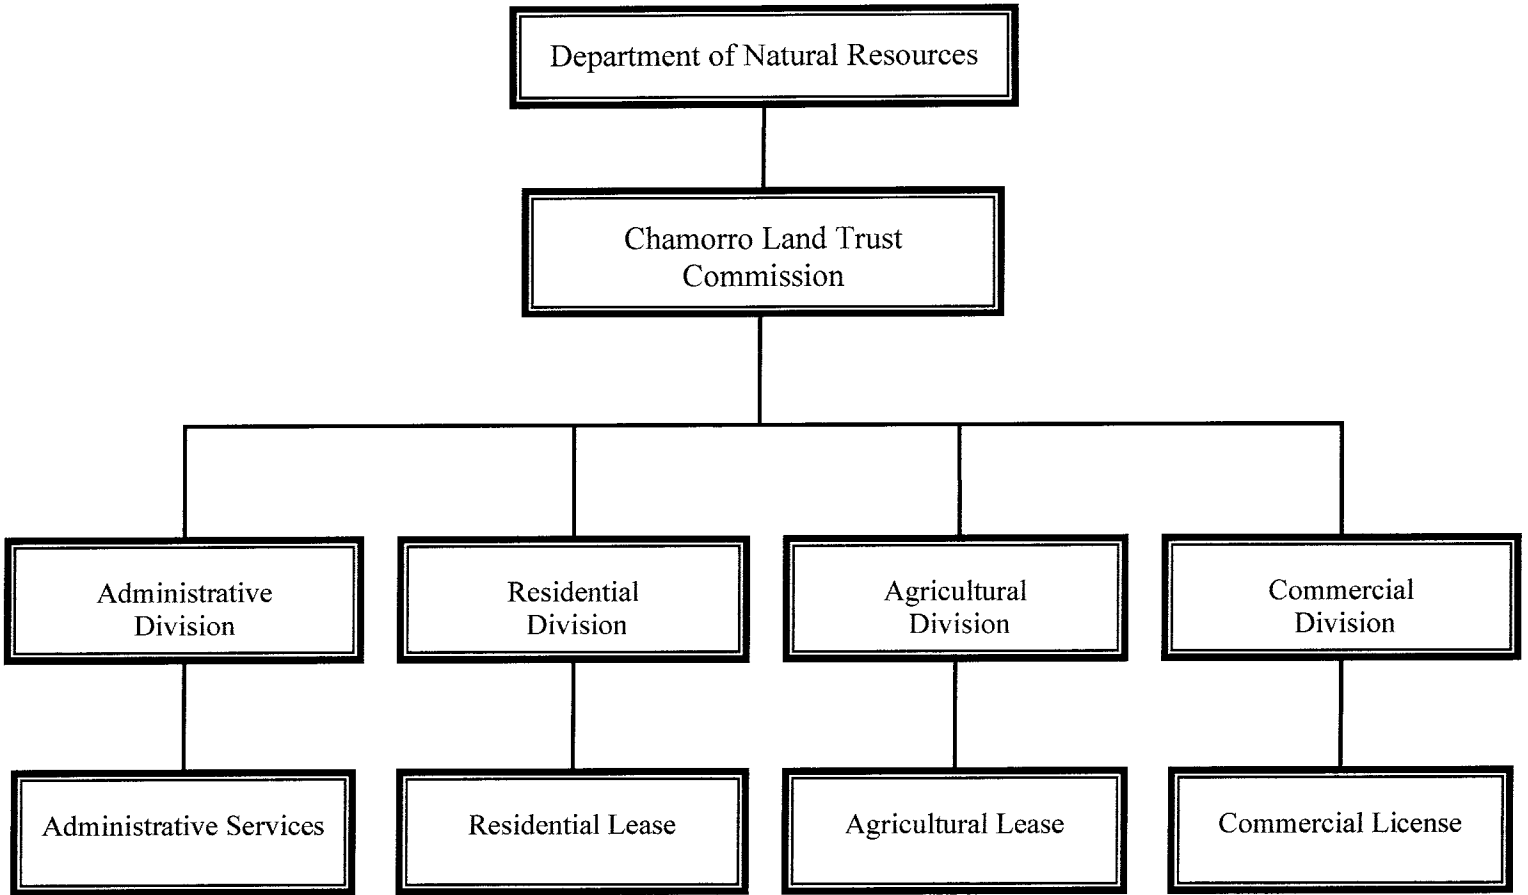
Department of Natural Resources

Chamorro Land Trust Commission

Administrative Division

Residential Division

Agricultural Division

Commercial Division

Administrative Services

Residential Lease

Agricultural Lease

Commercial License